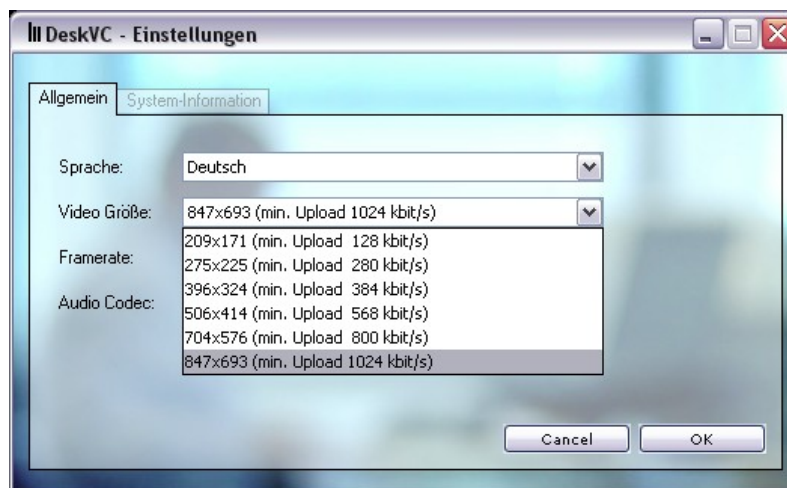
DeskVC - Einstellungen

Allgemein | System-Information

Sprache: Deutsch

Video Größe: 847x693 (min. Upload 1024 kbit/s)

Framerate:

Audio Codec:

209x171 (min. Upload 128 kbit/s)
275x225 (min. Upload 280 kbit/s)
396x324 (min. Upload 384 kbit/s)
506x414 (min. Upload 568 kbit/s)
704x576 (min. Upload 800 kbit/s)
847x693 (min. Upload 1024 kbit/s)

Cancel | OK